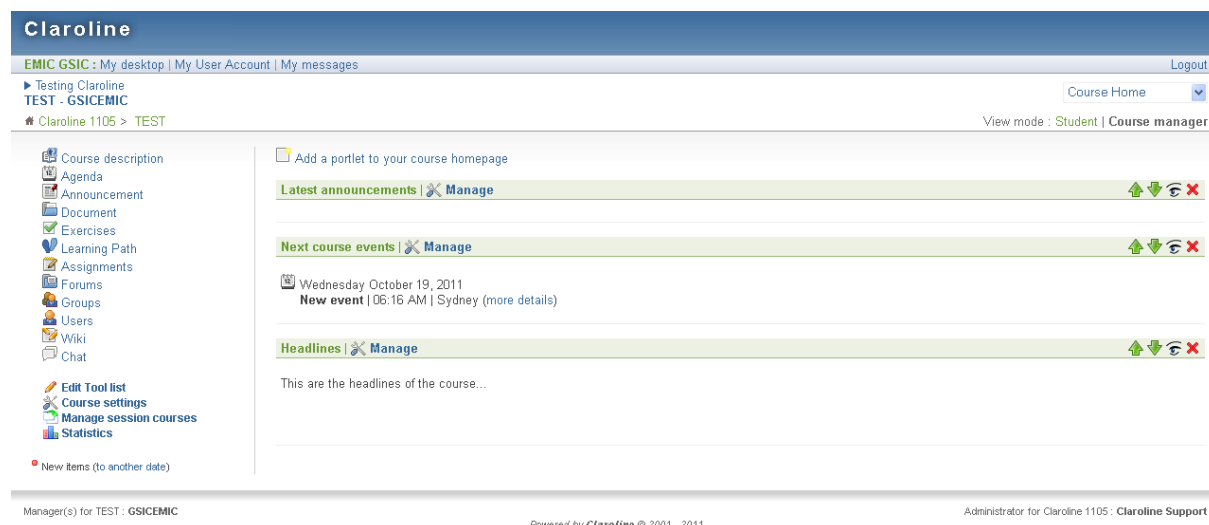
Claroline

EMIC GSIC : My desktop | My User Account | My messages

Logout

▶ Testing Claroline
TEST - GSICEMIC

Course Home

Claroline 1105 > TEST

View mode : Student | Course manager

Course description
Agenda
Announcement
Document
Exercises
Learning Path
Assignments
Forums
Groups
Users
Wiki
Chat

Edit Tool list
Course settings
Manage session courses
Statistics

New items (to another date)

Add a portlet to your course homepage

Latest announcements | Manage

Next course events | Manage

Wednesday October 19, 2011
New event | 06:16 AM | Sydney (more details)

Headlines | Manage

This are the headlines of the course...

Manager(s) for TEST : GSICEMIC

Administrator for Claroline 1105 : Claroline Support

Powered by Claroline © 2001 - 2011